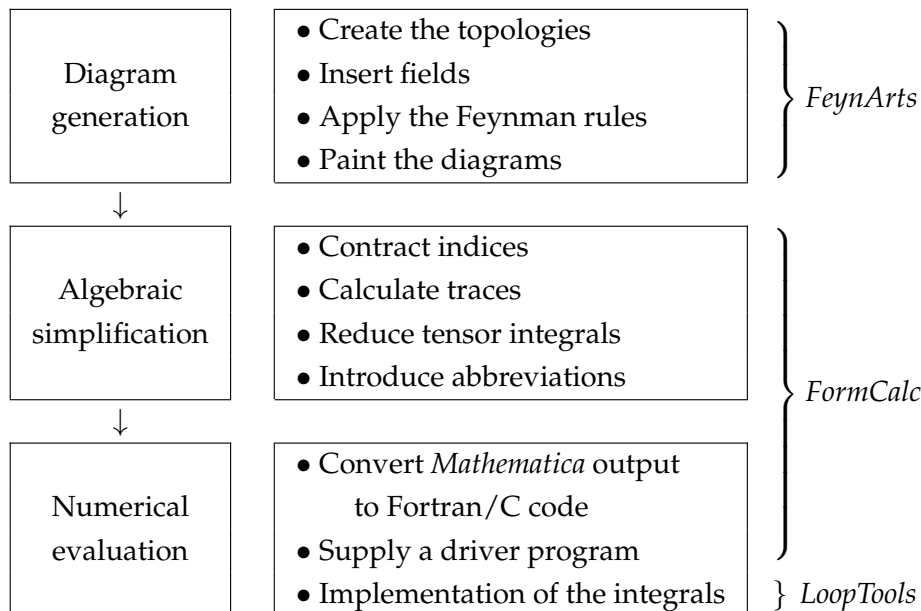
Diagram generation

• Create the topologies
• Insert fields
• Apply the Feynman rules
• Paint the diagrams

FeynArts

↓

Algebraic simplification

• Contract indices
• Calculate traces
• Reduce tensor integrals
• Introduce abbreviations

FormCalc

↓

Numerical evaluation

• Convert Mathematica output to Fortran/C code
• Supply a driver program
• Implementation of the integrals

LoopTools